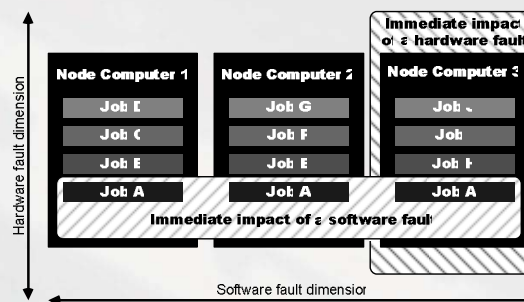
Immediate impact of a hardware fault

Hardware fault dimension

Node Computer 1

Job D

Job C

Job B

Job A

Node Computer 2

Job G

Job F

Job E

Job A

Node Computer 3

Job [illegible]

Job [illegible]

Job H

Job A

Immediate impact of a software fault

Software fault dimension